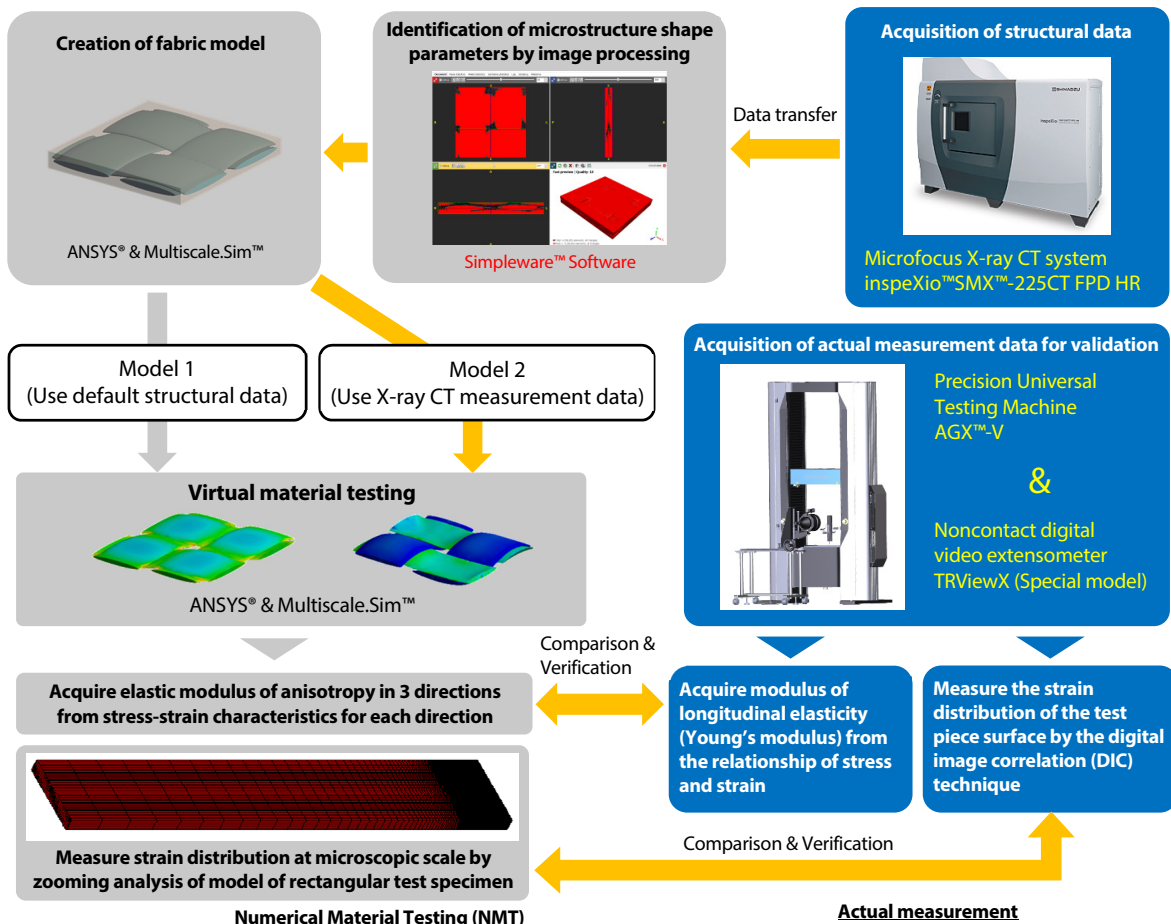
Creation of fabric model

ANSYS® & Multiscale.Sim™

Identification of microstructure shape parameters by image processing

Simpleware™ Software

Acquisition of structural data

Data transfer

Microfocus X-ray CT system inspeXio™SMX™-225CT FPD HR

Model 1
(Use default structural data)

Model 2
(Use X-ray CT measurement data)

Acquisition of actual measurement data for validation

Precision Universal Testing Machine AGX™-V

&

Noncontact digital video extensometer TRViewX (Special model)

Virtual material testing

ANSYS® & Multiscale.Sim™

Comparison & Verification

Acquire elastic modulus of anisotropy in 3 directions from stress-strain characteristics for each direction

Acquire modulus of longitudinal elasticity (Young's modulus) from the relationship of stress and strain

Measure the strain distribution of the test piece surface by the digital image correlation (DIC) technique

Comparison & Verification

Measure strain distribution at microscopic scale by zooming analysis of model of rectangular test specimen

Numerical Material Testing (NMT)

Actual measurement